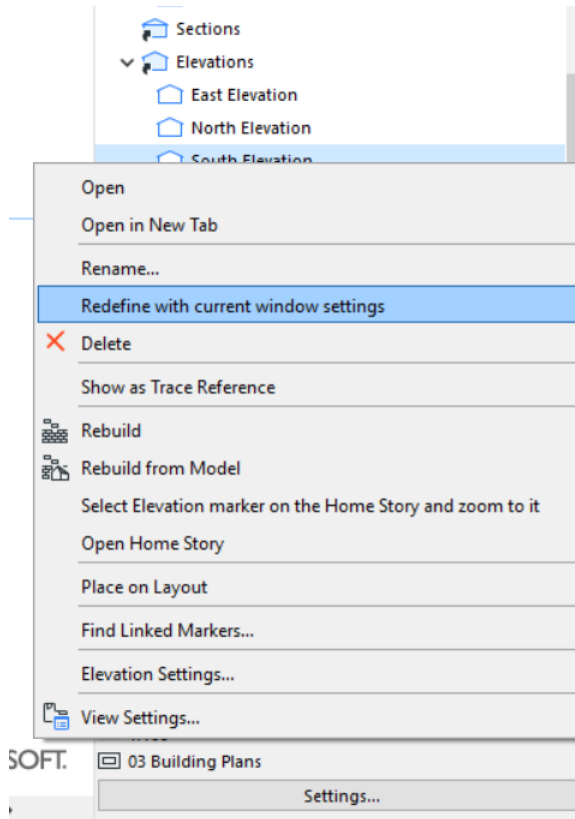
Sections
Elevations
East Elevation
North Elevation
South Elevation

Open
Open in New Tab
Rename...
Redefine with current window settings
Delete
Show as Trace Reference
Rebuild
Rebuild from Model
Select Elevation marker on the Home Story and zoom to it
Open Home Story
Place on Layout
Find Linked Markers...
Elevation Settings...
View Settings...

SOFT.
03 Building Plans
Settings...